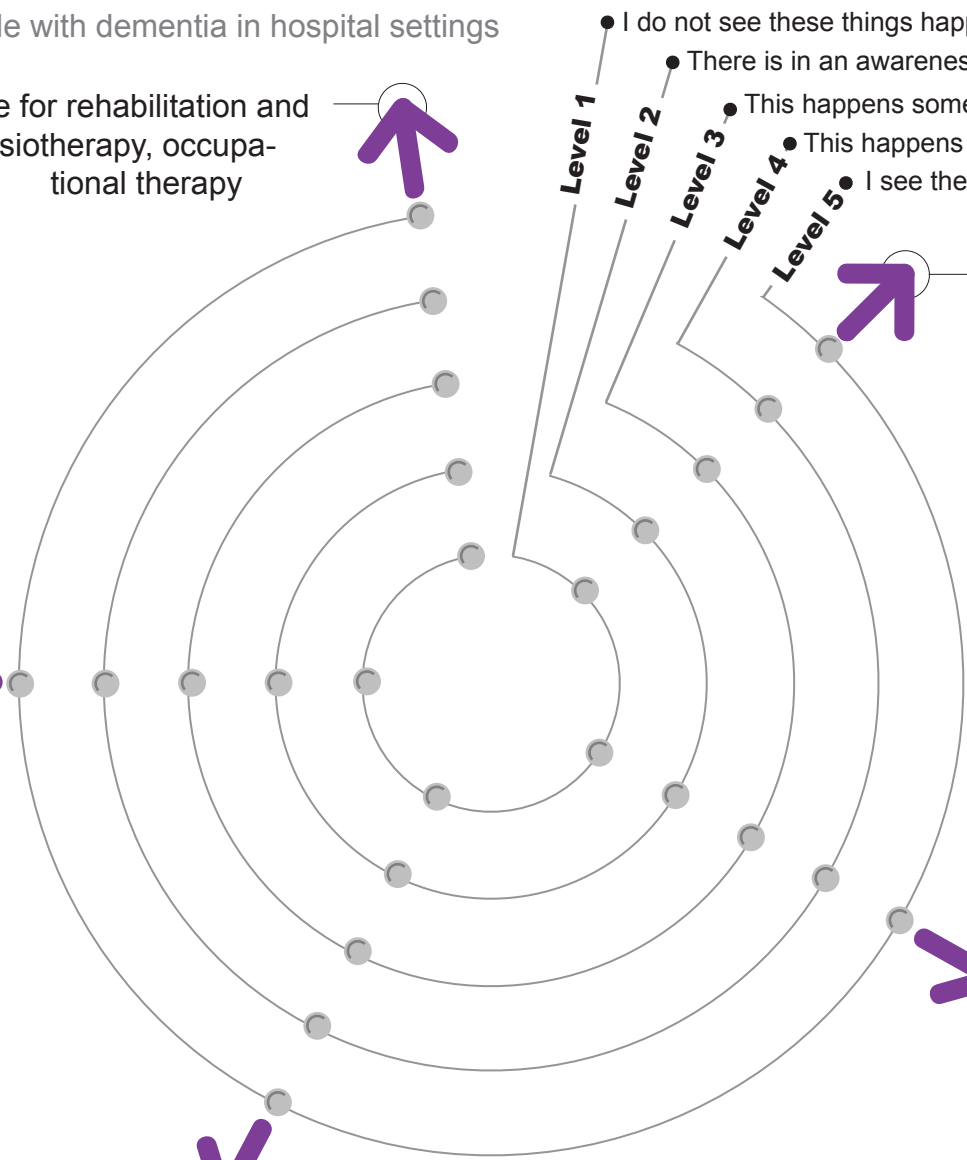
le with dementia in hospital settings

e for rehabilitation and siotherapy, occupational therapy

I do not see these things happ

There is in an awarenes

This happens some

This happens

I see the

Level 1

Level 2

Level 3

Level 4

Level 5